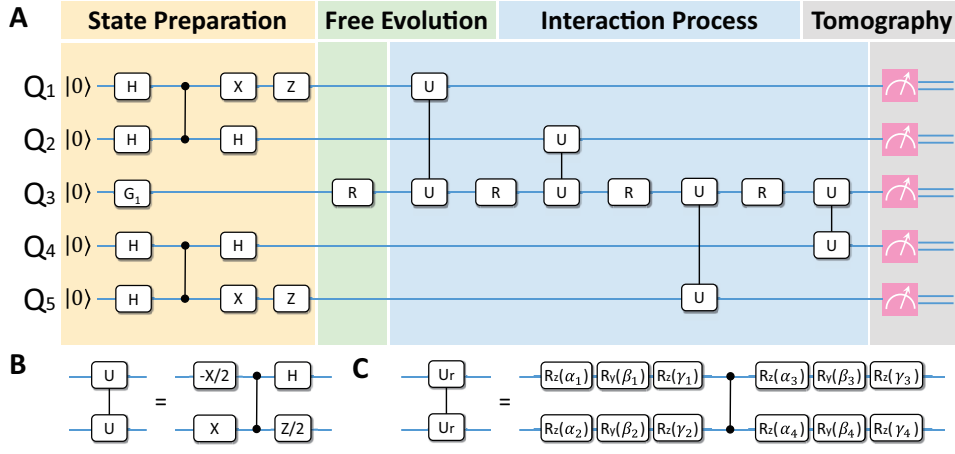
A

State Preparation

Free Evolution

Interaction Process

Tomography

Q$_1$ $|0\rangle$ H X Z U

Q$_2$ $|0\rangle$ H H U

Q$_3$ $|0\rangle$ G$_1$ R U R U R U R U

Q$_4$ $|0\rangle$ H H U

Q$_5$ $|0\rangle$ H X Z U

B

U U = -X/2 H X Z/2

C

Ur Ur = R$_z(\alpha_1)$ R$_y(\beta_1)$ R$_z(\gamma_1)$ R$_z(\alpha_3)$ R$_y(\beta_3)$ R$_z(\gamma_3)$ R$_z(\alpha_2)$ R$_y(\beta_2)$ R$_z(\gamma_2)$ R$_z(\alpha_4)$ R$_y(\beta_4)$ R$_z(\gamma_4)$